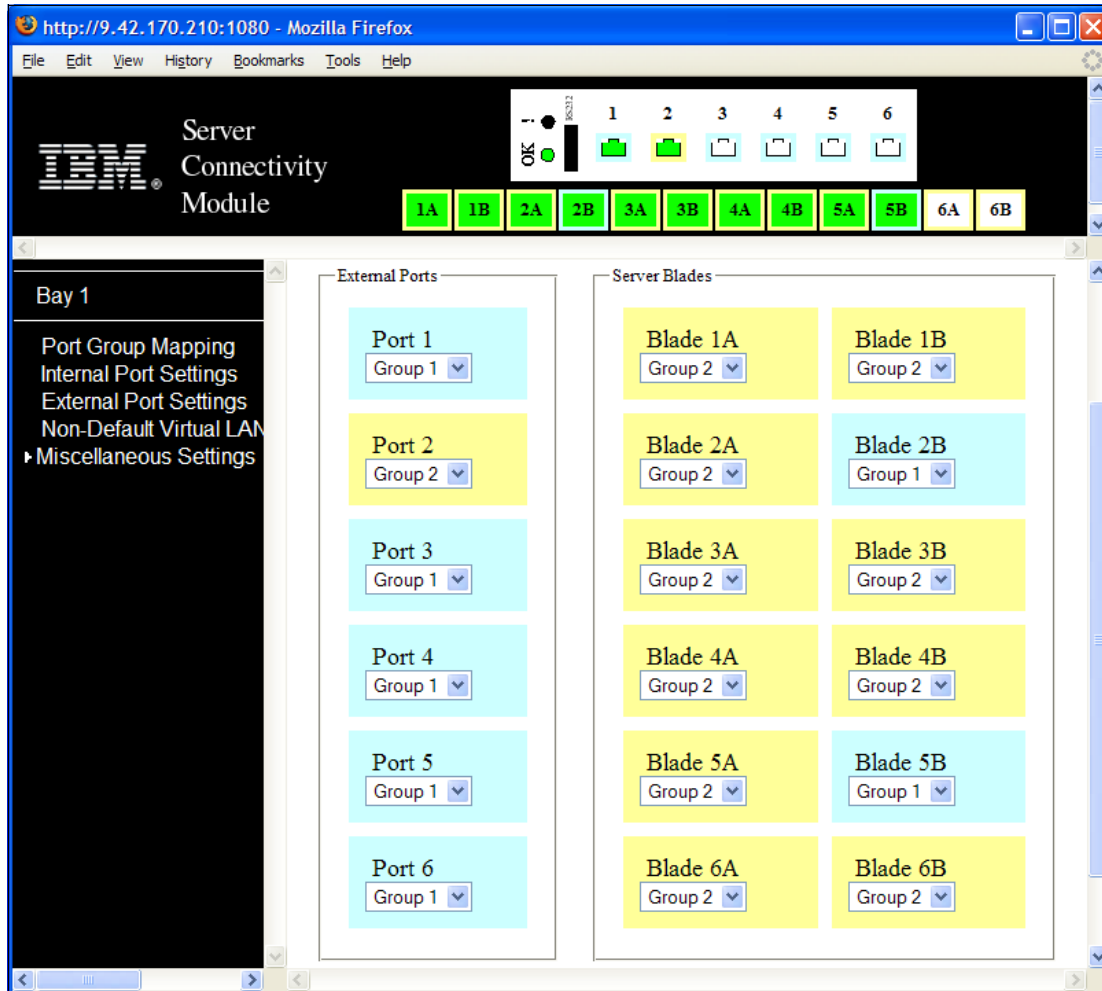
http://9.42.170.210:1080 - Mozilla Firefox

File Edit View History Bookmarks Tools Help

IBM. Server Connectivity Module

OK

RS232

1 2 3 4 5 6

| 1A | 1B | 2A | 2B | 3A | 3B | 4A | 4B | 5A | 5B | 6A | 6B |
|---|---|---|---|---|---|---|---|---|---|---|---|

Bay 1

Port Group Mapping
Internal Port Settings
External Port Settings
Non-Default Virtual LAN
Miscellaneous Settings

External Ports

Port 1
Group 1

Port 2
Group 2

Port 3
Group 1

Port 4
Group 1

Port 5
Group 1

Port 6
Group 1

Server Blades

Blade 1A
Group 2

Blade 1B
Group 2

Blade 2A
Group 2

Blade 2B
Group 1

Blade 3A
Group 2

Blade 3B
Group 2

Blade 4A
Group 2

Blade 4B
Group 2

Blade 5A
Group 2

Blade 5B
Group 1

Blade 6A
Group 2

Blade 6B
Group 2